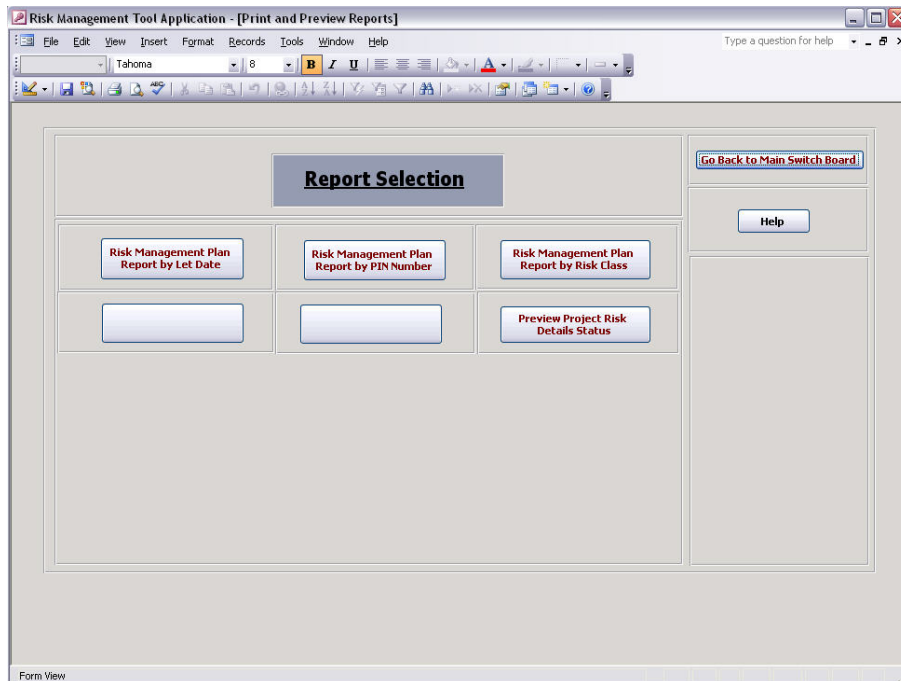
Risk Management Tool Application - [Print and Preview Reports]

File Edit View Insert Format Records Tools Window Help

Type a question for help

Tahoma 8

B I U A

Report Selection

Go Back to Main Switch Board

Help

Risk Management Plan Report by Let Date

Risk Management Plan Report by PIN Number

Risk Management Plan Report by Risk Class

Preview Project Risk Details Status

Form View